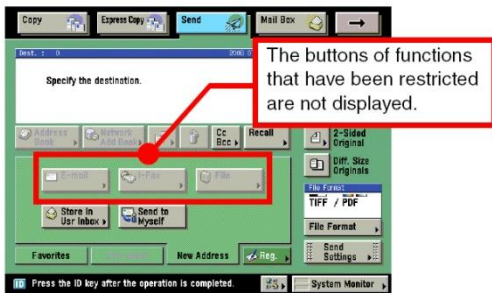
Copy
Express Copy
Send
Mail Box
→
Dest. : 0
Specify the destination.
The buttons of functions that have been restricted are not displayed.
Address Book
Network Add Book
Cc Bcc
Recall
2-Sided Original
Diff. Size Originals
E-mail
I-Fax
File
File Format
TIFF / PDF
Store in User Inbox
Send to Myself
File Format
Favorites
New Address
Reg.
Send Settings
ID Press the ID key after the operation is completed.
System Monitor